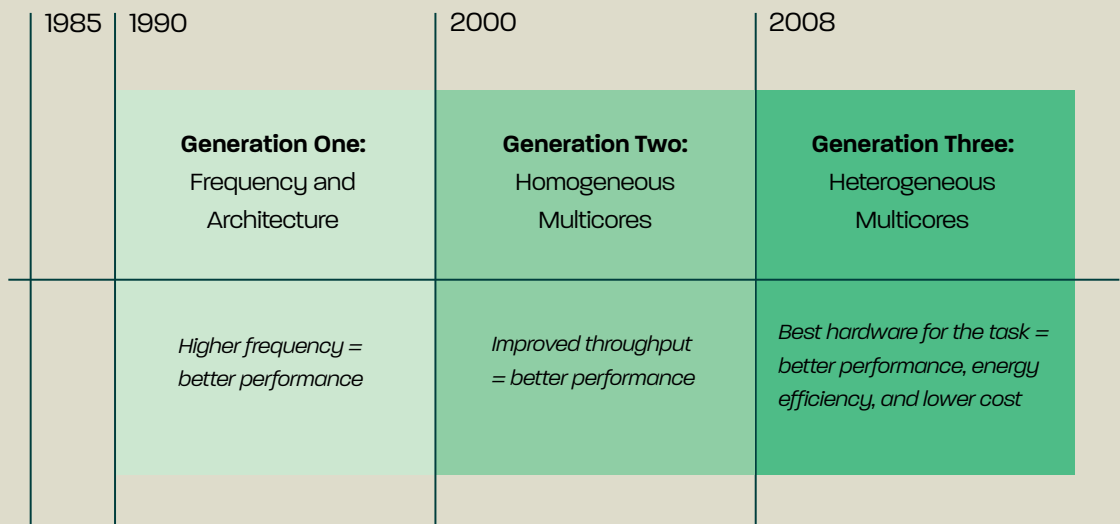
| 1985 | 1990 | 2000 | 2008 |
|---|---|---|---|
| | **Generation One:** Frequency and Architecture | **Generation Two:** Homogeneous Multicores | **Generation Three:** Heterogeneous Multicores |
| | *Higher frequency = better performance* | *Improved throughput = better performance* | *Best hardware for the task = better performance, energy efficiency, and lower cost* |